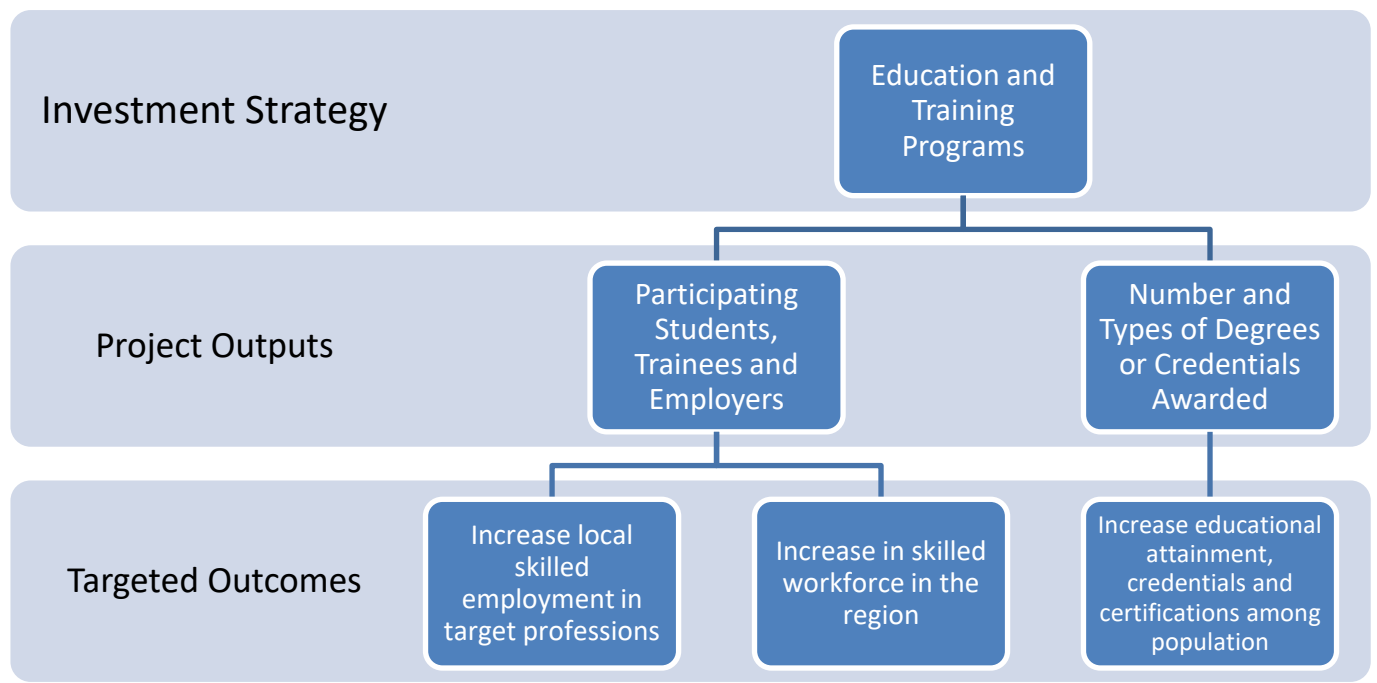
Investment Strategy

Education and Training Programs

Project Outputs

Participating Students, Trainees and Employers

Number and Types of Degrees or Credentials Awarded

Targeted Outcomes

Increase local skilled employment in target professions

Increase in skilled workforce in the region

Increase educational attainment, credentials and certifications among population